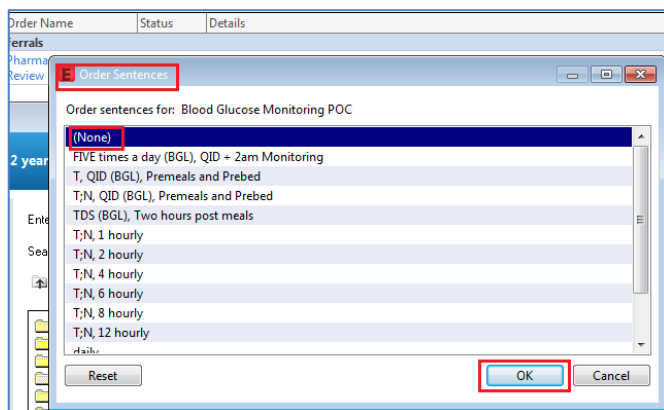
Order Name | Status | Details

ferrals

Pharma

Review

2 year

Ente

Sea

Order Sentences

Order sentences for: Blood Glucose Monitoring POC

(None)
FIVE times a day (BGL), QID + 2am Monitoring
T, QID (BGL), Premeals and Prebed
T;N, QID (BGL), Premeals and Prebed
TDS (BGL), Two hours post meals
T;N, 1 hourly
T;N, 2 hourly
T;N, 4 hourly
T;N, 6 hourly
T;N, 8 hourly
T;N, 12 hourly
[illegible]

Reset

OK

Cancel